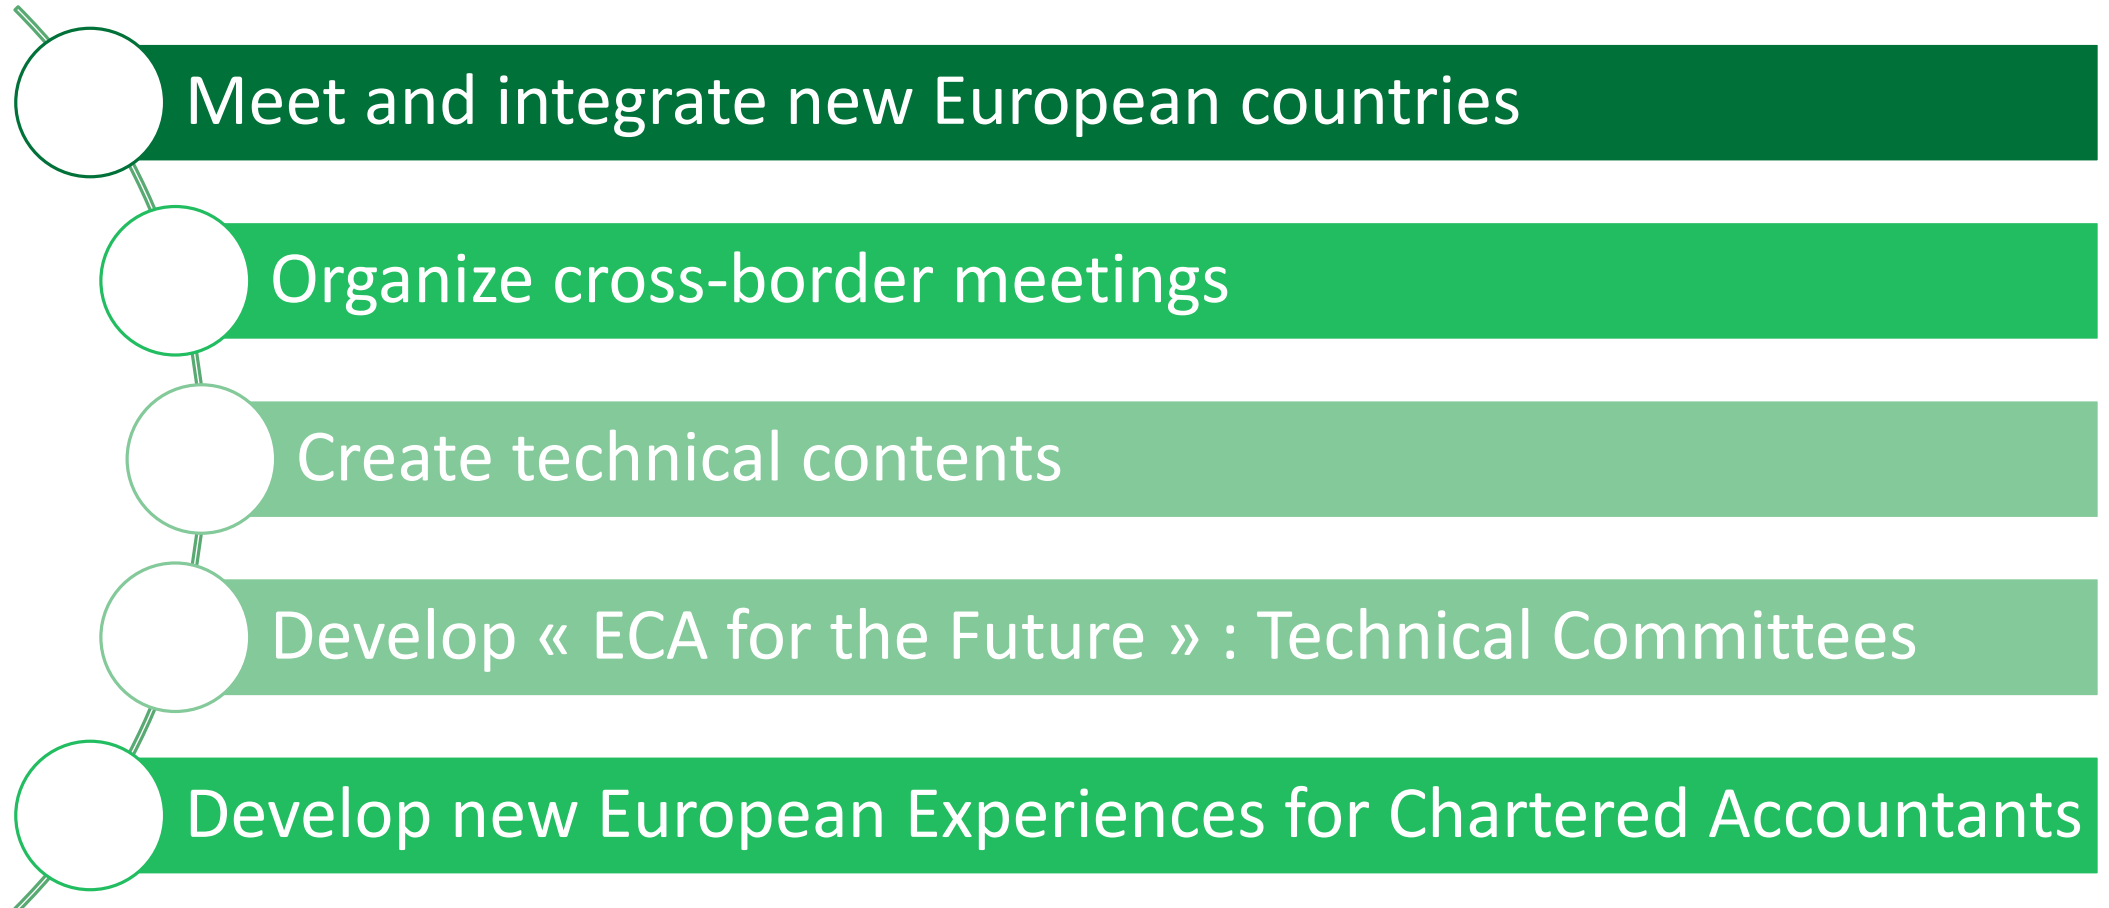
Meet and integrate new European countries

Organize cross-border meetings

Create technical contents

Develop « ECA for the Future » : Technical Committees

Develop new European Experiences for Chartered Accountants